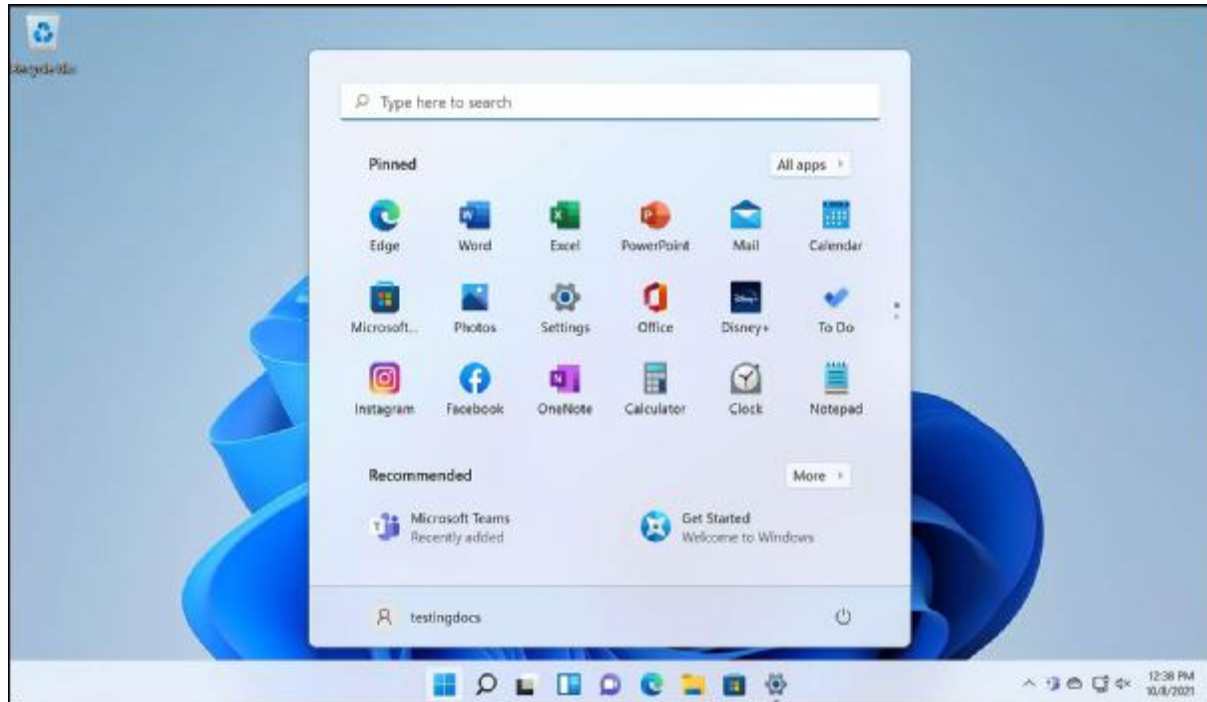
Recycle Bin

Type here to search

Pinned

All apps

Edge
Word
Excel
PowerPoint
Mail
Calendar
Microsoft...
Photos
Settings
Office
Disney+
To Do
Instagram
Facebook
OneNote
Calculator
Clock
Notepad

Recommended

More

Microsoft Teams
Recently added

Get Started
Welcome to Windows

testingdocs

12:38 PM
10/8/2021